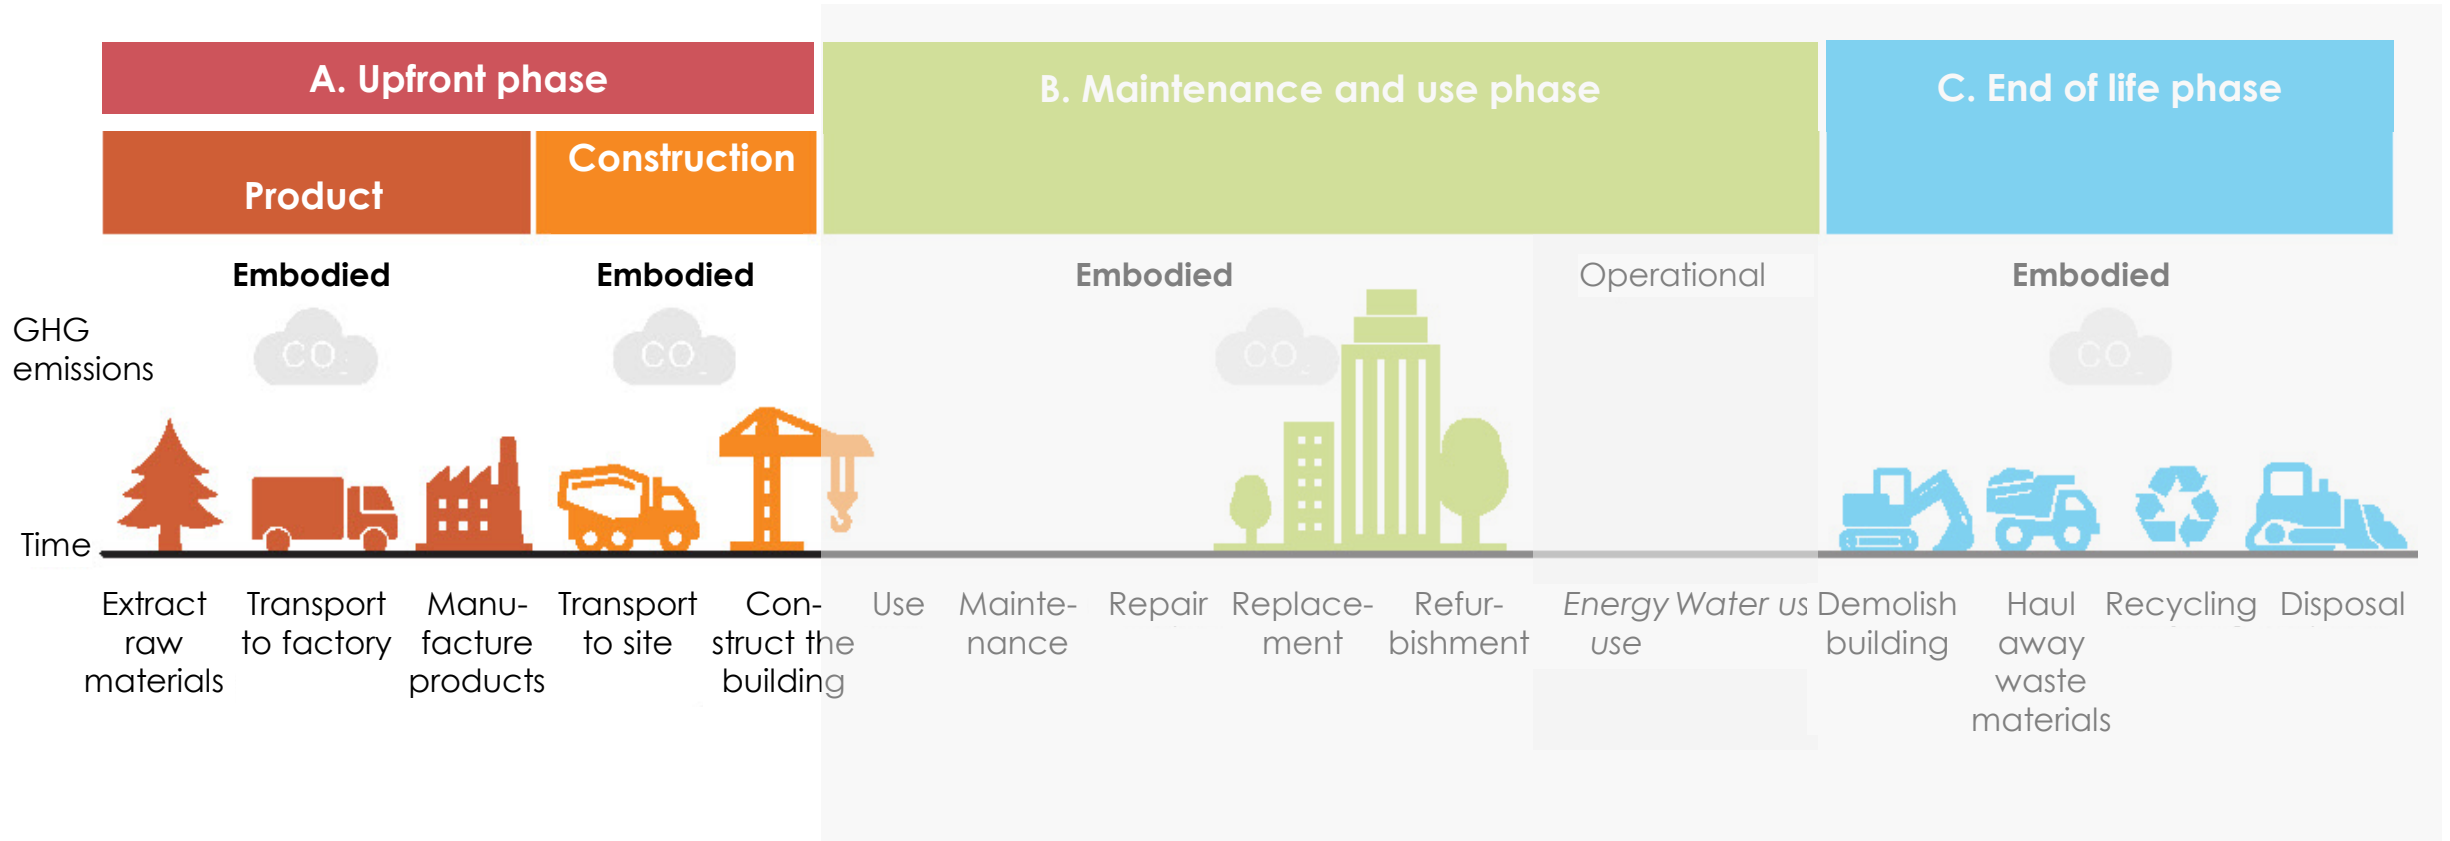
A. Upfront phase

B. Maintenance and use phase

C. End of life phase

Product

Construction

Embodied

Embodied

Embodied

Operational

Embodied

GHG emissions

CO

CO

CO

CO

Time

Extract raw materials

Transport to factory

Manufacture products

Transport to site

Construct the building

Use

Maintenance

Repair

Replacement

Refurbishment

Energy use

Water use

Demolish building

Haul away waste materials

Recycling

Disposal